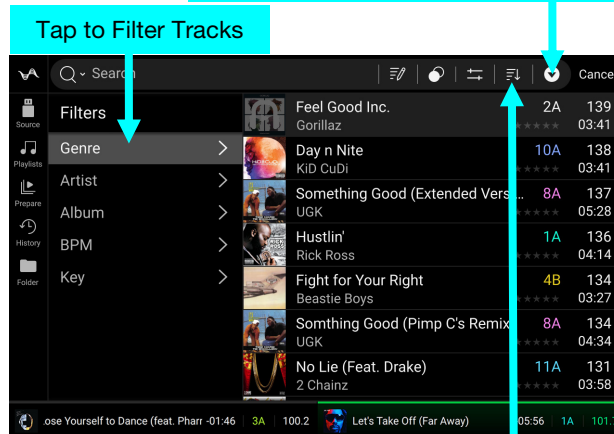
Tap to Filter Tracks

Search

Cance

Source

Playlists

Prepare

History

Folder

Filters

Genre

Artist

Album

BPM

Key

| | | | |
|---|---|---|---|
| Feel Good Inc. | Gorillaz | 2A | 139 03:41 |
| Day n Nite | KiD CuDi | 10A | 138 03:41 |
| Something Good (Extended Vers | UGK | 8A | 137 05:28 |
| Hustlin' | Rick Ross | 1A | 136 04:14 |
| Fight for Your Right | Beastie Boys | 4B | 134 03:27 |
| Somthing Good (Pimp C's Remix | UGK | 8A | 134 04:34 |
| No Lie (Feat. Drake) | 2 Chainz | 11A | 131 03:58 |

ose Yourself to Dance (feat. Pharr -01:46 3A 100.2

Let's Take Off (Far Away) 05:56 1A 101.7